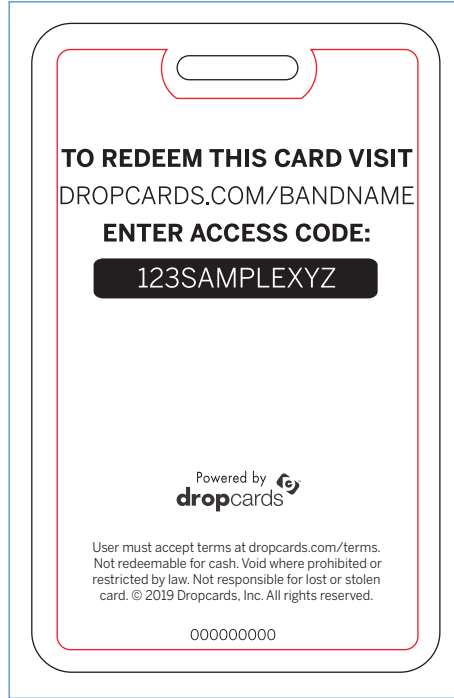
TO REDEEM THIS CARD VISIT
DROPCARDS.COM/BANDNAME
ENTER ACCESS CODE:

123SAMPLEXYZ

Powered by
dropcards

User must accept terms at dropcards.com/terms. Not redeemable for cash. Void where prohibited or restricted by law. Not responsible for lost or stolen card. © 2019 Dropcards, Inc. All rights reserved.

000000000